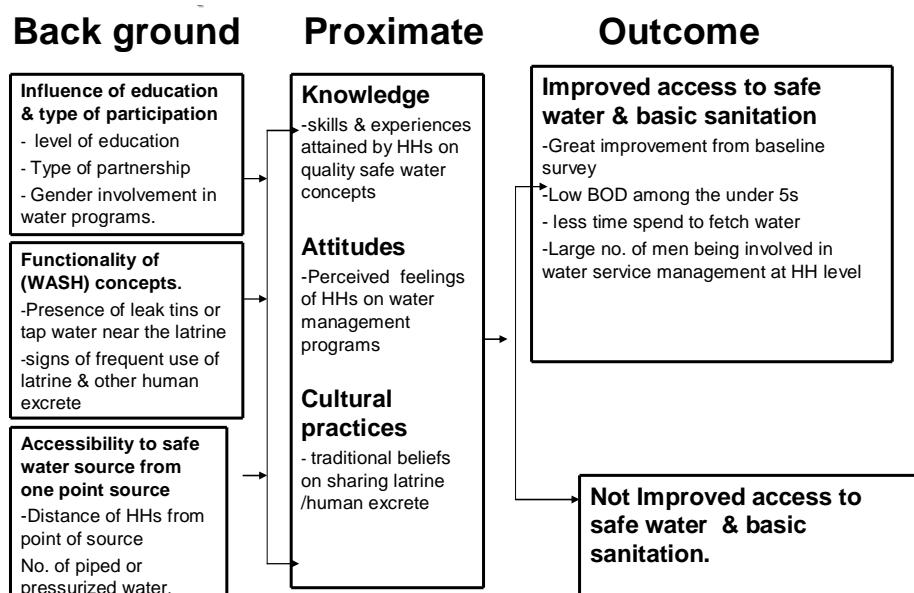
Back ground

Influence of education & type of participation
- level of education
- Type of partnership
- Gender involvement in water programs.

Functionality of (WASH) concepts.
-Presence of leak tins or tap water near the latrine
-signs of frequent use of latrine & other human excrete

Accessibility to safe water source from one point source
-Distance of HHs from point of source
No. of piped or pressurized water.

Proximate

Knowledge
-skills & experiences attained by HHs on quality safe water concepts

Attitudes
-Perceived feelings of HHs on water management programs

Cultural practices
- traditional beliefs on sharing latrine /human excrete

Outcome

Improved access to safe water & basic sanitation
-Great improvement from baseline survey
-Low BOD among the under 5s
- less time spend to fetch water
-Large no. of men being involved in water service management at HH level

Not Improved access to safe water & basic sanitation.